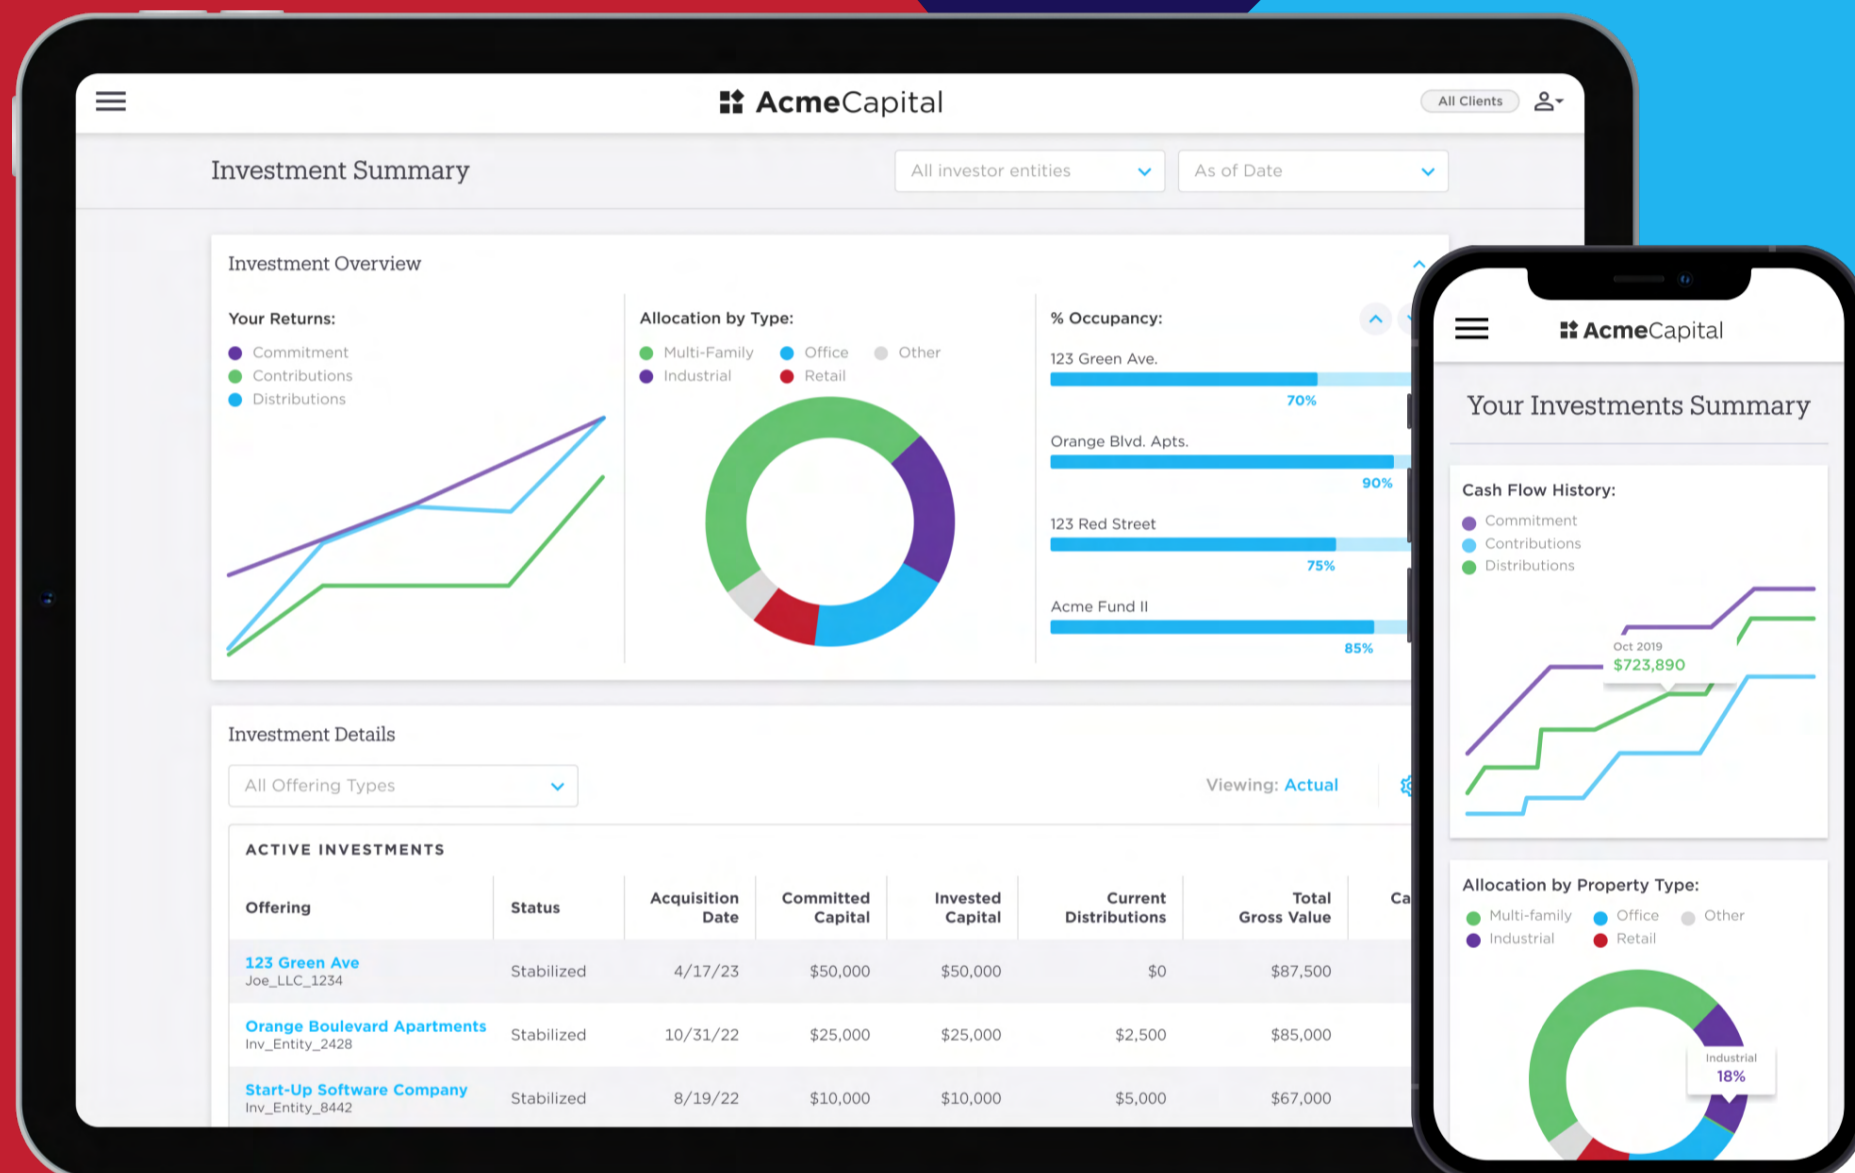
AcmeCapital

All Clients

Investment Summary

All investor entities

As of Date

Investment Overview

Your Returns:

Commitment
Contributions
Distributions

Allocation by Type:

Multi-Family
Office
Other
Industrial
Retail

% Occupancy:

123 Green Ave.
70%
Orange Blvd. Apts.
90%
123 Red Street
75%
Acme Fund II
85%

Investment Details

All Offering Types

Viewing: Actual

ACTIVE INVESTMENTS

| Offering | Status | Acquisition Date | Committed Capital | Invested Capital | Current Distributions | Total Gross Value | Ca |
|---|---|---|---|---|---|---|---|
| 123 Green Ave Joe_LLC_1234 | Stabilized | 4/17/23 | $50,000 | $50,000 | $0 | $87,500 | |
| Orange Boulevard Apartments Inv_Entity_2428 | Stabilized | 10/31/22 | $25,000 | $25,000 | $2,500 | $85,000 | |
| Start-Up Software Company Inv_Entity_8442 | Stabilized | 8/19/22 | $10,000 | $10,000 | $5,000 | $67,000 | |

AcmeCapital

Your Investments Summary

Cash Flow History:

Commitment
Contributions
Distributions

Oct 2019
$723,890

Allocation by Property Type:

Multi-family
Office
Other
Industrial
Retail

Industrial
18%